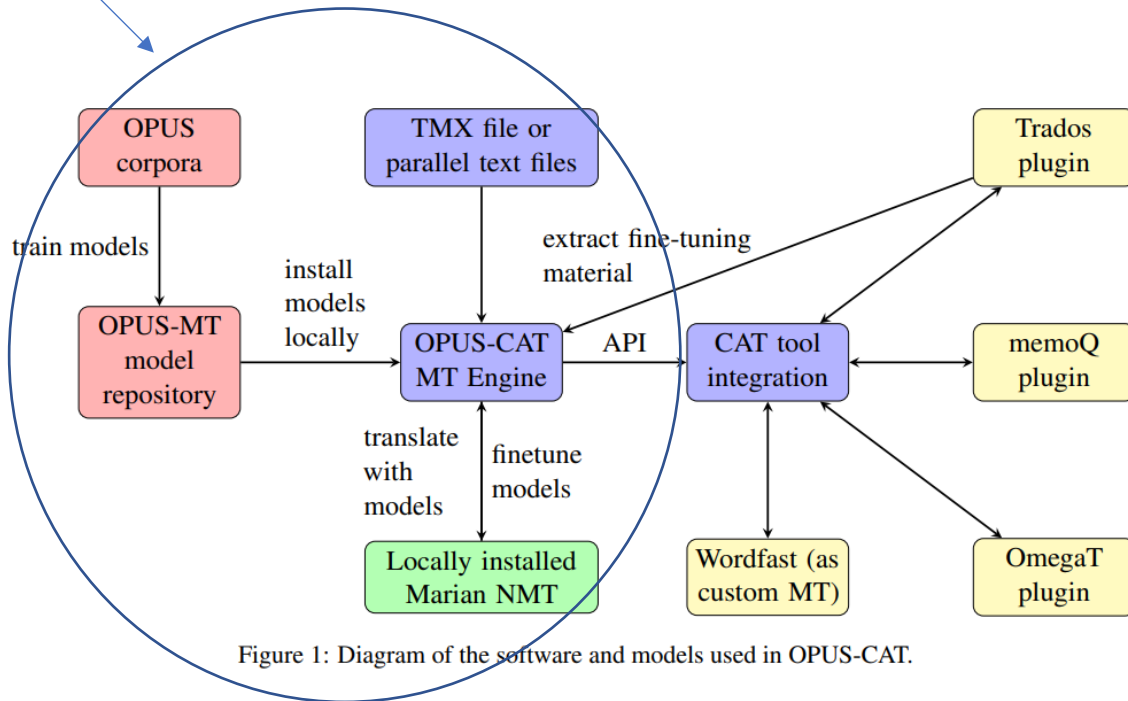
OPUS corpora

train models

OPUS-MT model repository

install models locally

TMX file or parallel text files

extract fine-tuning material

OPUS-CAT MT Engine

API

translate with models

finetune models

Locally installed Marian NMT

CAT tool integration

Trados plugin

memoQ plugin

Wordfast (as custom MT)

OmegaT plugin

Figure 1: Diagram of the software and models used in OPUS-CAT.